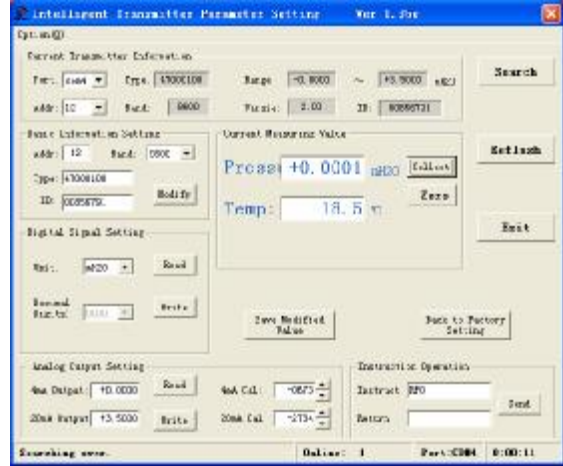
Intelligent Transmitter Parameter Setting Ver 1.0se

Option(O)

Current Transmitter Information

Port: COM4 Type: 47000108 Range -0.0000 ~ +3.5000 mH2O

addr: 12 Baud: 9600 Version: 2.00 ID: 00058731

Search

Basic Information Setting

addr: 12 Baud: 9600

Type: 47000108

ID: 0058731 Modify

Current Measuring Value

Press +0.0001 mH2O Collect

Zero

Temp: 18.5 ℃

Refresh

Exit

Digital Signal Setting

Unit: mH2O Read

Decimal Digits: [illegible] Write

Save Modified Value

Back to Factory Setting

Analog Output Setting

4mA Output: +0.0000 Read

20mA Output: +3.5000 Write

4mA Cal: -0873

20mA Cal: -2734

Instruction Operation

Instruct RFO

Return

Send

Searching over. Online: 1 Port:COM4 0:00:11